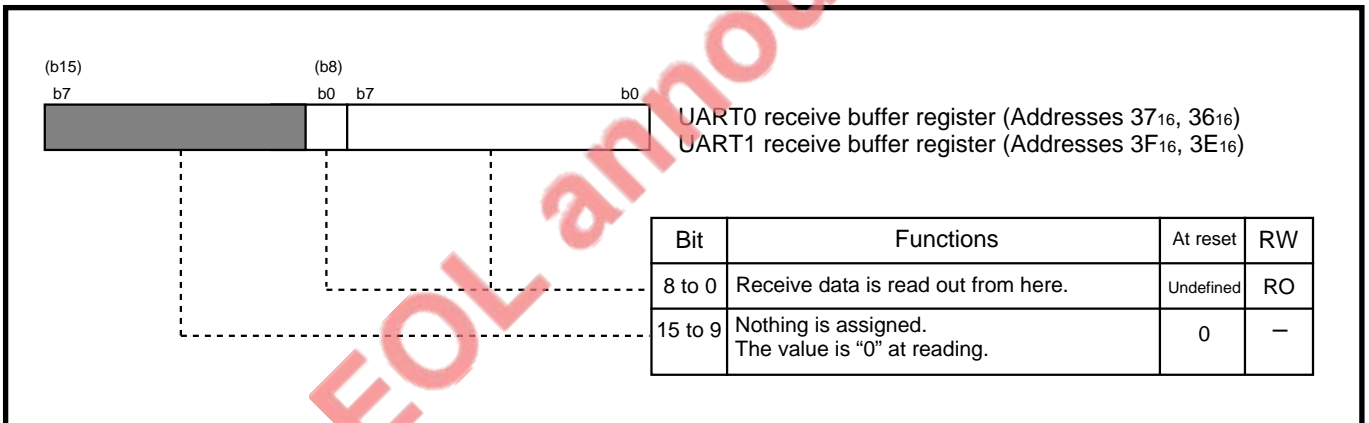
EOL announced

(b15) (b8)
b7 b0 b7 b0

UART0 receive buffer register (Addresses $37_{16}$, $36_{16}$)
UART1 receive buffer register (Addresses $3F_{16}$, $3E_{16}$)

| Bit | Functions | At reset | RW |
|---|---|---|---|
| 8 to 0 | Receive data is read out from here. | Undefined | RO |
| 15 to 9 | Nothing is assigned. The value is "0" at reading. | 0 | – |